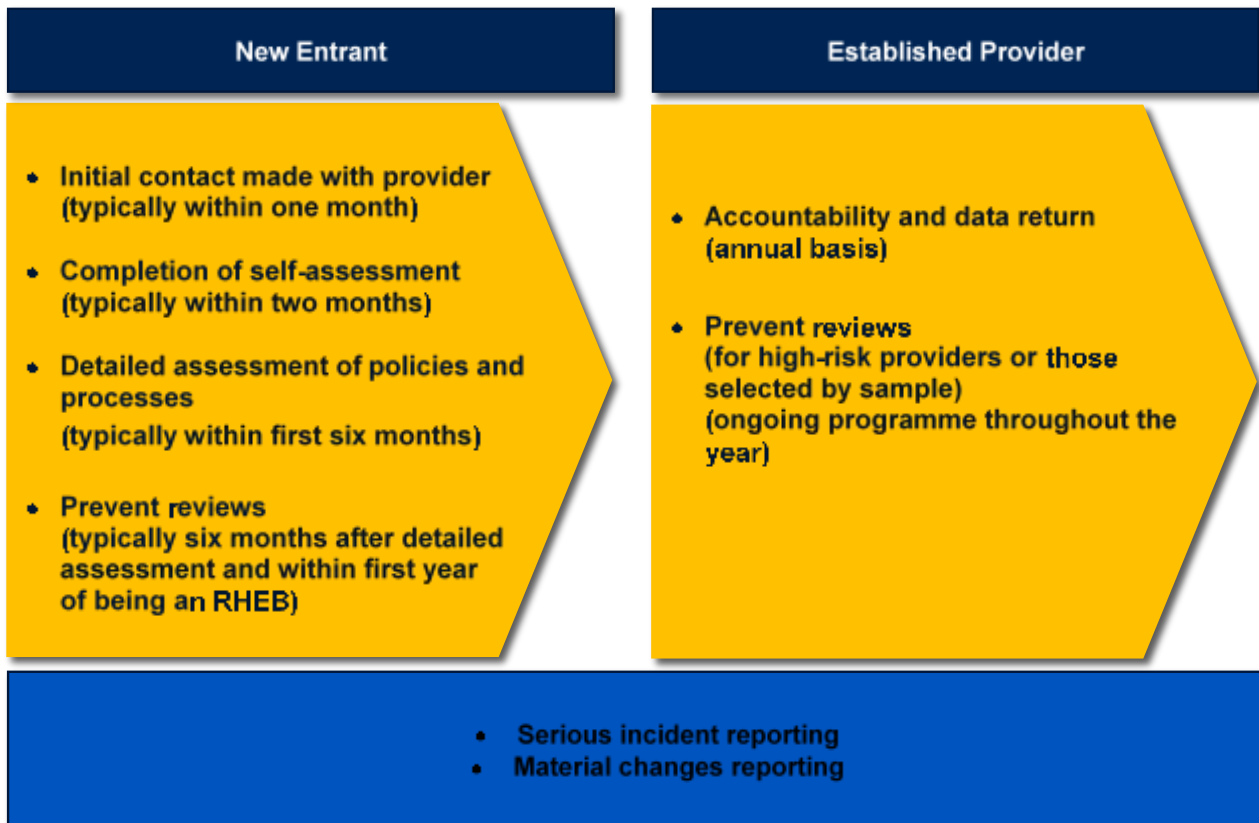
New Entrant

- Initial contact made with provider (typically within one month)
- Completion of self-assessment (typically within two months)
- Detailed assessment of policies and processes (typically within first six months)
- Prevent reviews (typically six months after detailed assessment and within first year of being an RHEB)

Established Provider

- Accountability and data return (annual basis)
- Prevent reviews (for high-risk providers or those selected by sample) (ongoing programme throughout the year)

- Serious incident reporting
- Material changes reporting